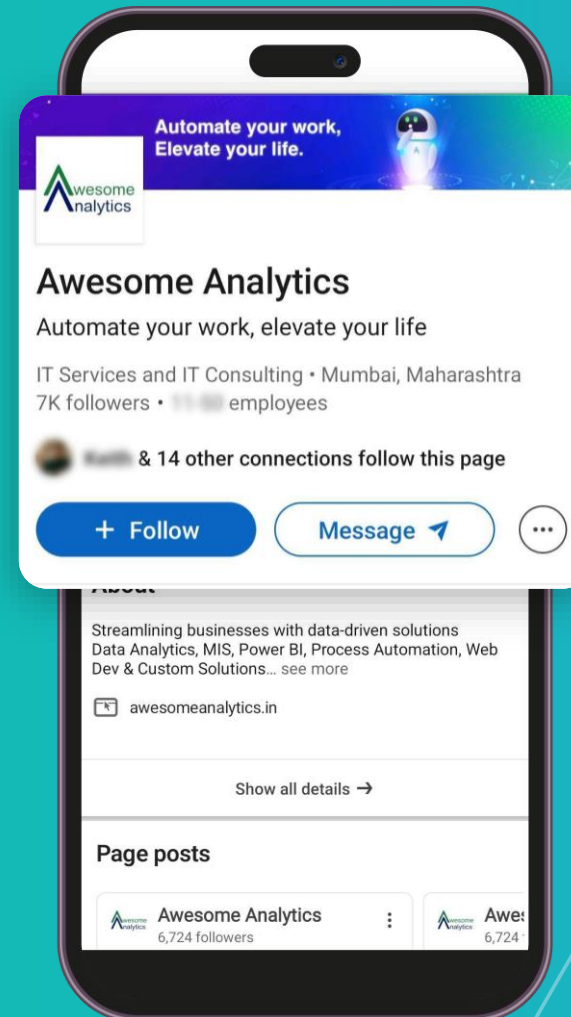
Automate your work, Elevate your life.

Awesome Analytics

Awesome Analytics

Automate your work, elevate your life

IT Services and IT Consulting • Mumbai, Maharashtra
7K followers • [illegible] employees

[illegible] & 14 other connections follow this page

+ Follow

Message

...

About

Streamlining businesses with data-driven solutions
Data Analytics, MIS, Power BI, Process Automation, Web Dev & Custom Solutions... see more

awesomeanalytics.in

Show all details →

Page posts

Awesome Analytics

Awesome Analytics
6,724 followers

Awe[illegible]
6,724 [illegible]